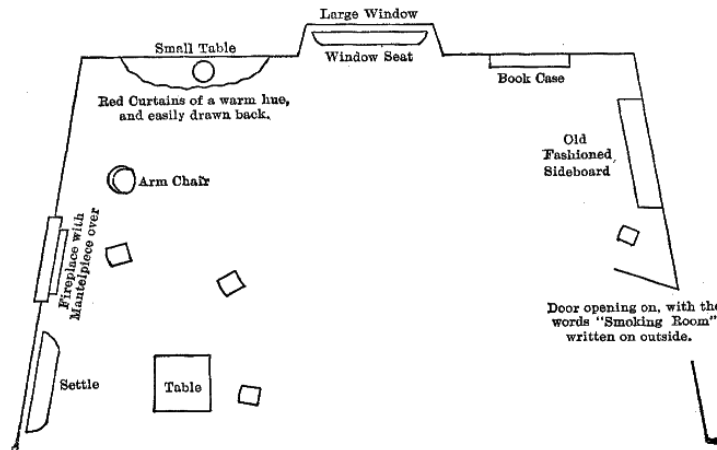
Large Window

Small Table

Window Seat

Book Case

Red Curtains of a warm hue, and easily drawn back.

Old Fashioned, Sideboard

Arm Chair

Fireplace with Mantelpiece over

Door opening on, with the words "Smoking Room" written on outside.

Settle

Table